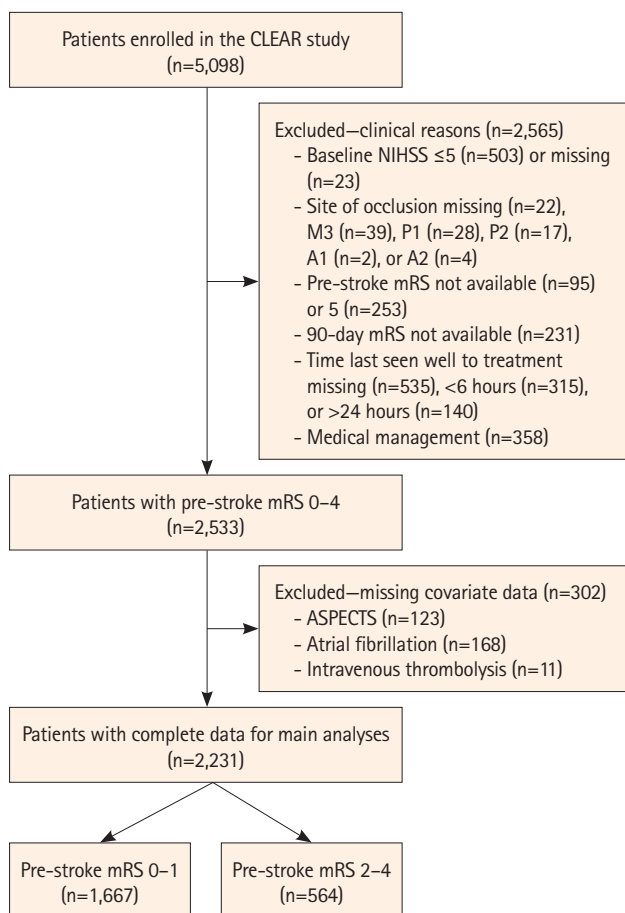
Patients enrolled in the CLEAR study (n=5,098)

Excluded—clinical reasons (n=2,565)
- Baseline NIHSS ≤5 (n=503) or missing (n=23)
- Site of occlusion missing (n=22), M3 (n=39), P1 (n=28), P2 (n=17), A1 (n=2), or A2 (n=4)
- Pre-stroke mRS not available (n=95) or 5 (n=253)
- 90-day mRS not available (n=231)
- Time last seen well to treatment missing (n=535), <6 hours (n=315), or >24 hours (n=140)
- Medical management (n=358)

Patients with pre-stroke mRS 0–4 (n=2,533)

Excluded—missing covariate data (n=302)
- ASPECTS (n=123)
- Atrial fibrillation (n=168)
- Intravenous thrombolysis (n=11)

Patients with complete data for main analyses (n=2,231)

Pre-stroke mRS 0–1 (n=1,667)

Pre-stroke mRS 2–4 (n=564)